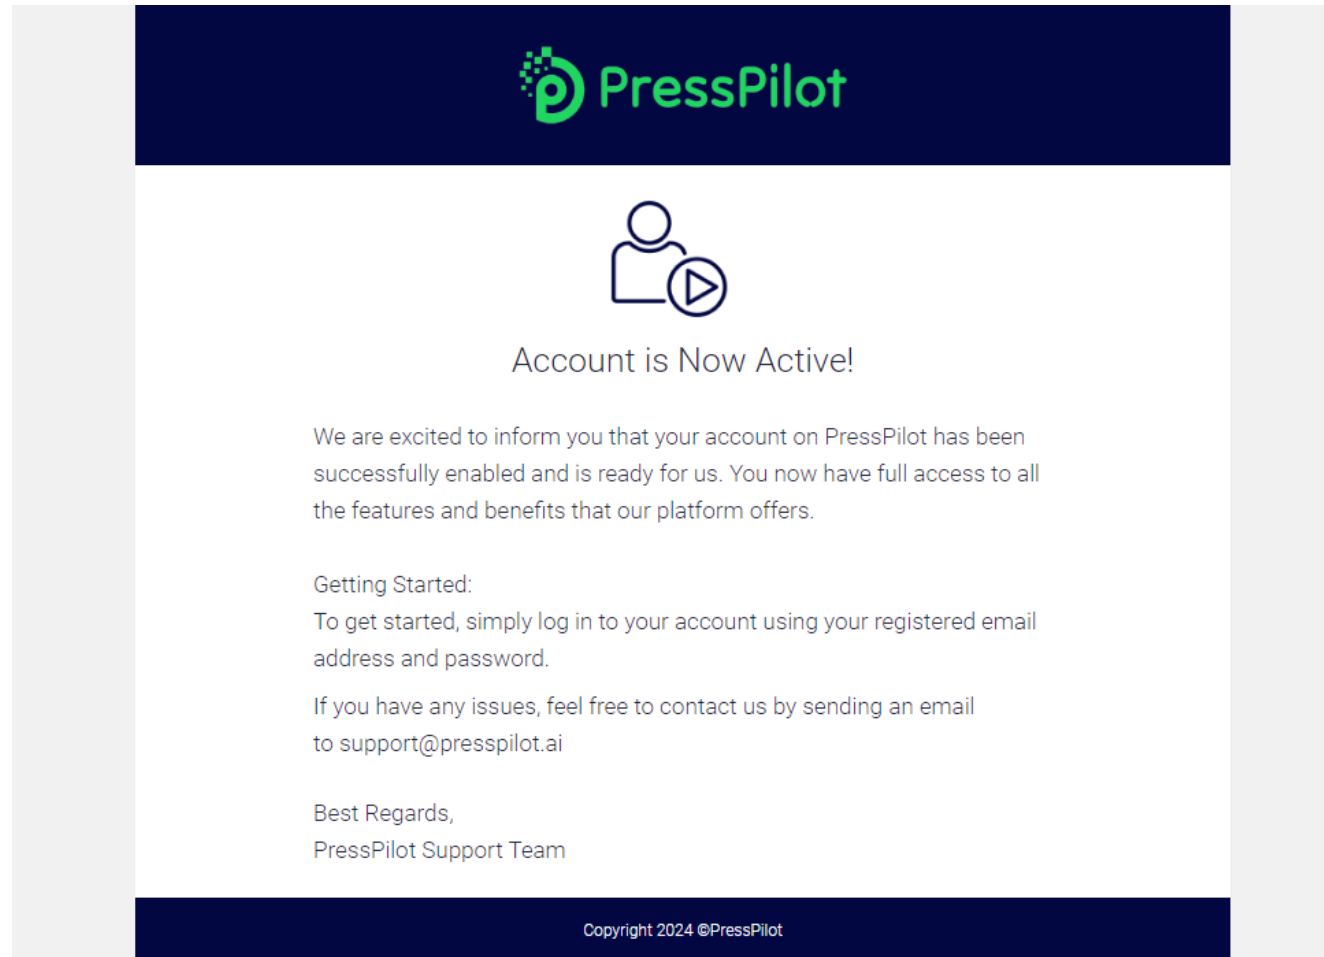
PressPilot

Account is Now Active!

We are excited to inform you that your account on PressPilot has been successfully enabled and is ready for us. You now have full access to all the features and benefits that our platform offers.

Getting Started:
To get started, simply log in to your account using your registered email address and password.

If you have any issues, feel free to contact us by sending an email to support@presspilot.ai

Best Regards,
PressPilot Support Team

Copyright 2024 ©PressPilot